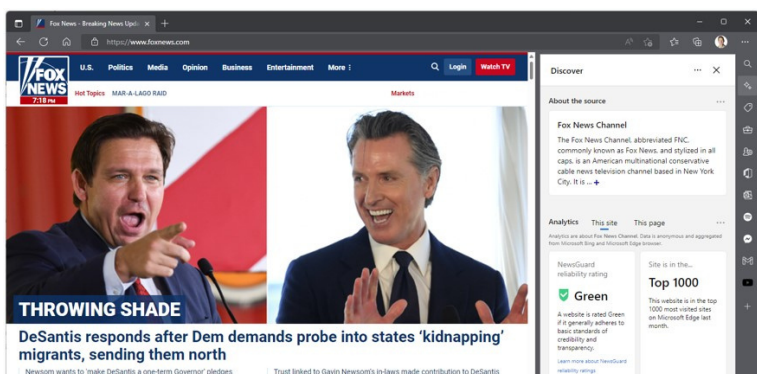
Fox News - Breaking News Upda ×

https://www.foxnews.com

FOX NEWS 7:18 PM

U.S. Politics Media Opinion Business Entertainment More

Login Watch TV

Hot Topics MAR-A-LAGO RAID Markets

THROWING SHADE

DeSantis responds after Dem demands probe into states 'kidnapping' migrants, sending them north

Newsom wants to 'make DeSantis a one-term Governor' pledges

Trust linked to Gavin Newsom's in-laws made contribution to DeSantis

Discover

About the source

Fox News Channel

The Fox News Channel, abbreviated FNC, commonly known as Fox News, and stylized in all caps, is an American multinational conservative cable news television channel based in New York City. It is ... +

Analytics This site This page

Analytics are about Fox News Channel. Data is anonymous and aggregated from Microsoft Bing and Microsoft Edge browser.

NewsGuard reliability rating

Green

A website is rated Green if it generally adheres to basic standards of credibility and transparency.

Learn more about NewsGuard reliability ratings

Site is in the...

Top 1000

This website is in the top 1000 most visited sites on Microsoft Edge last month.